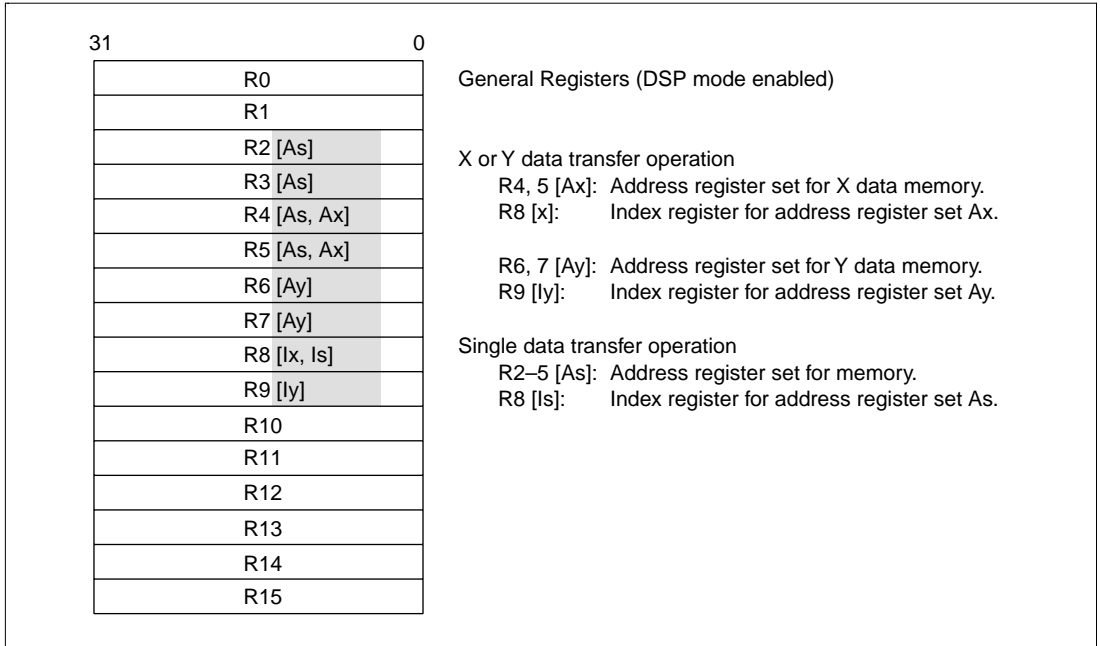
31 0

| R0 |
|---|
| R1 |
| R2 [As] |
| R3 [As] |
| R4 [As, Ax] |
| R5 [As, Ax] |
| R6 [Ay] |
| R7 [Ay] |
| R8 [Ix, Is] |
| R9 [Iy] |
| R10 |
| R11 |
| R12 |
| R13 |
| R14 |
| R15 |

General Registers (DSP mode enabled)

X or Y data transfer operation
R4, 5 [Ax]: Address register set for X data memory.
R8 [x]: Index register for address register set Ax.

R6, 7 [Ay]: Address register set for Y data memory.
R9 [Iy]: Index register for address register set Ay.

Single data transfer operation
R2–5 [As]: Address register set for memory.
R8 [Is]: Index register for address register set As.